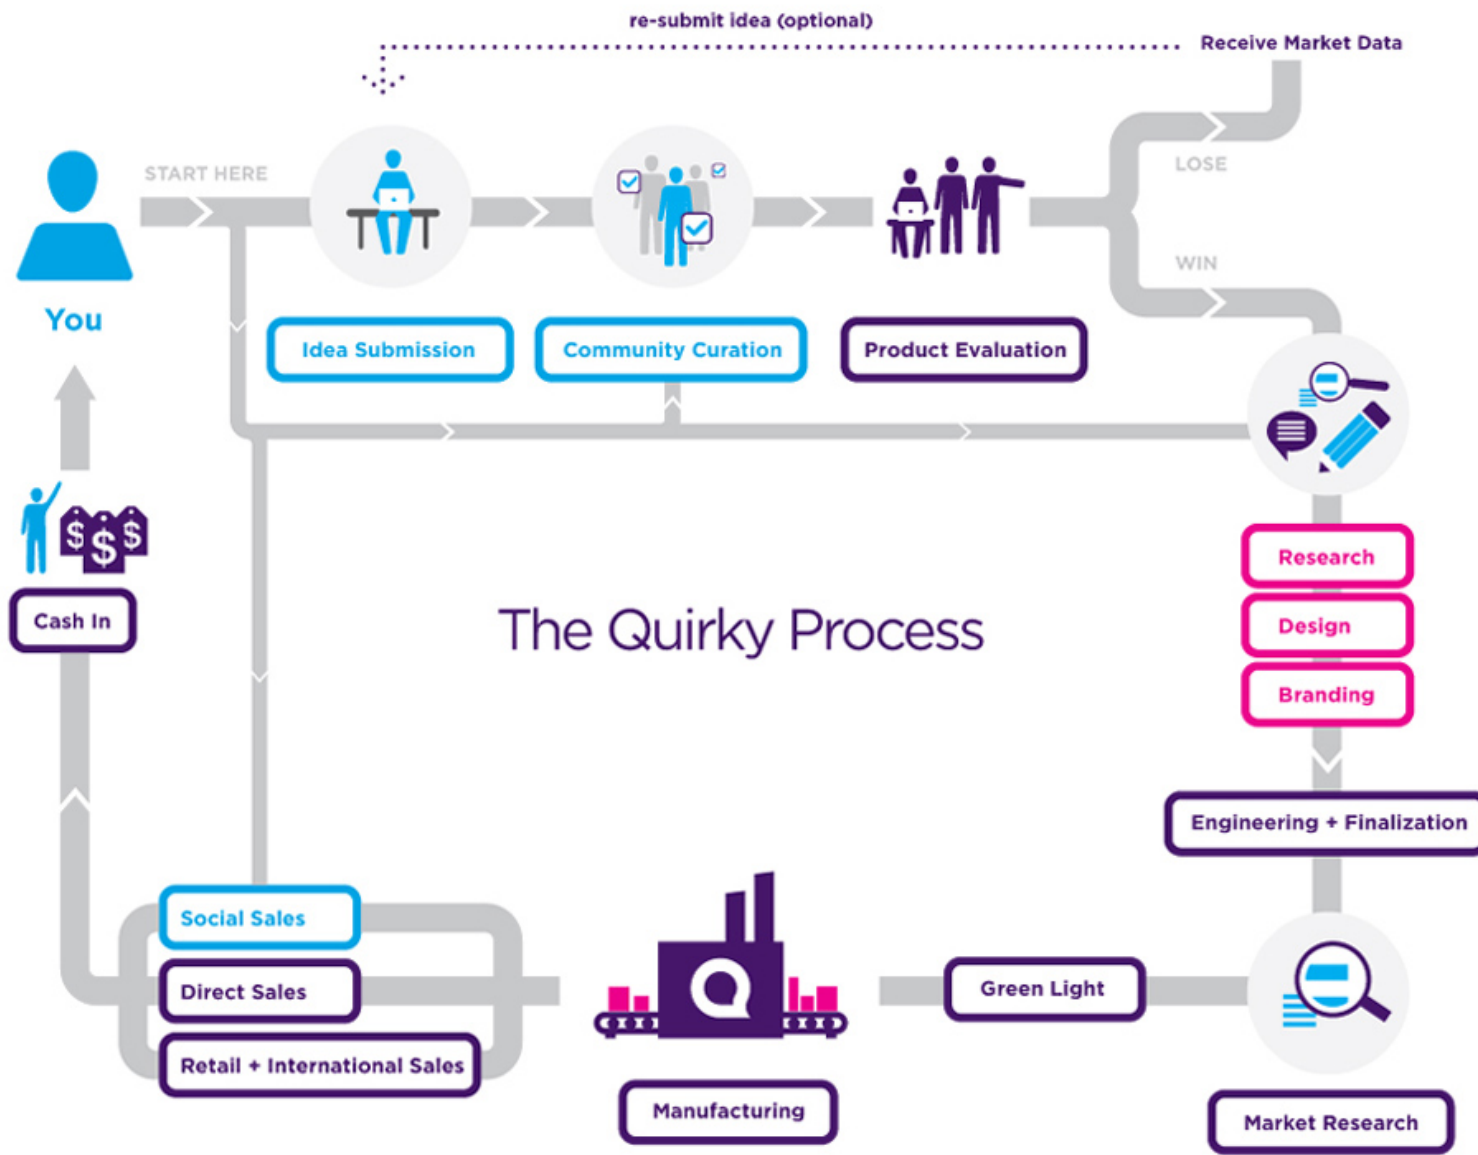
re-submit idea (optional)

Receive Market Data

START HERE

LOSE

WIN

You

Idea Submission

Community Curation

Product Evaluation

Cash In

The Quirky Process

Research

Design

Branding

Engineering + Finalization

Social Sales

Direct Sales

Retail + International Sales

Green Light

Manufacturing

Market Research